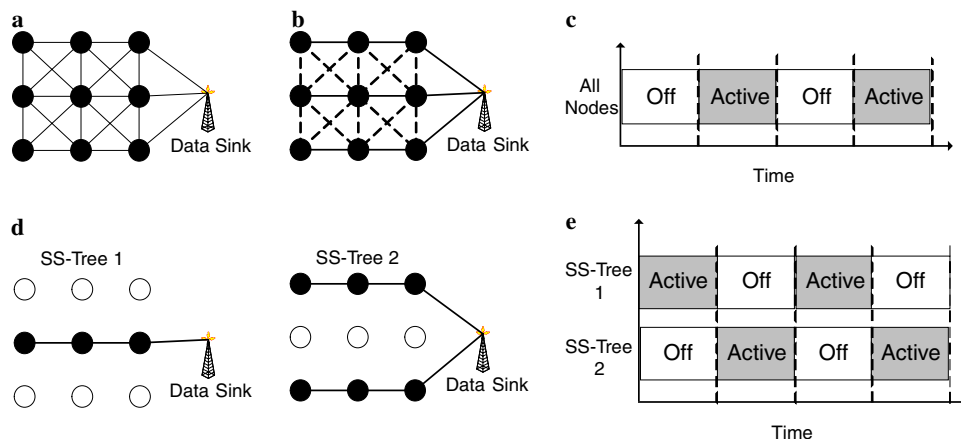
a

Data Sink

b

Data Sink

c

All Nodes

Off

Active

Off

Active

Time

d

SS-Tree 1

Data Sink

SS-Tree 2

Data Sink

e

SS-Tree 1

Active

Off

Active

Off

SS-Tree 2

Off

Active

Off

Active

Time